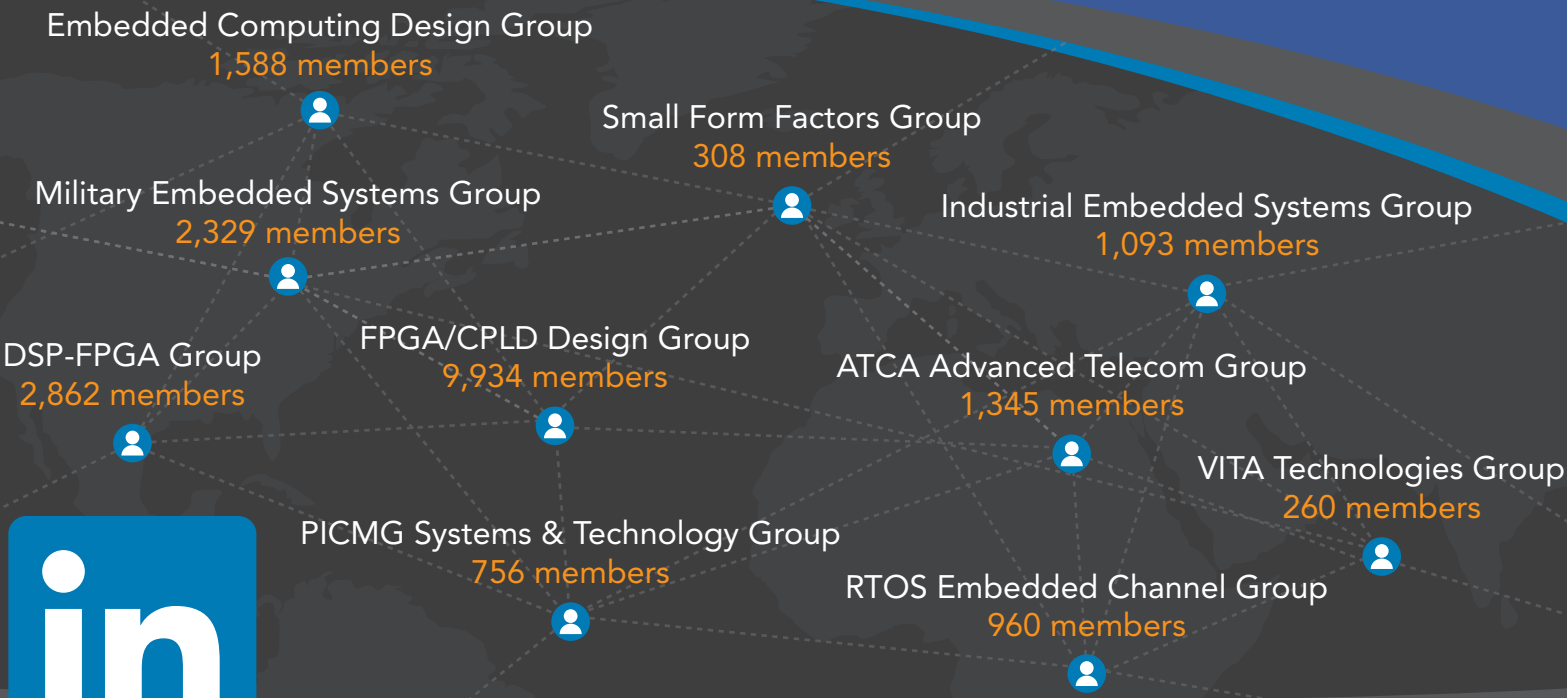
Embedded Computing Design Group
1,588 members

Small Form Factors Group
308 members

Military Embedded Systems Group
2,329 members

Industrial Embedded Systems Group
1,093 members

DSP-FPGA Group
2,862 members

FPGA/CPLD Design Group
9,934 members

ATCA Advanced Telecom Group
1,345 members

VITA Technologies Group
260 members

PICMG Systems & Technology Group
756 members

RTOS Embedded Channel Group
960 members

in